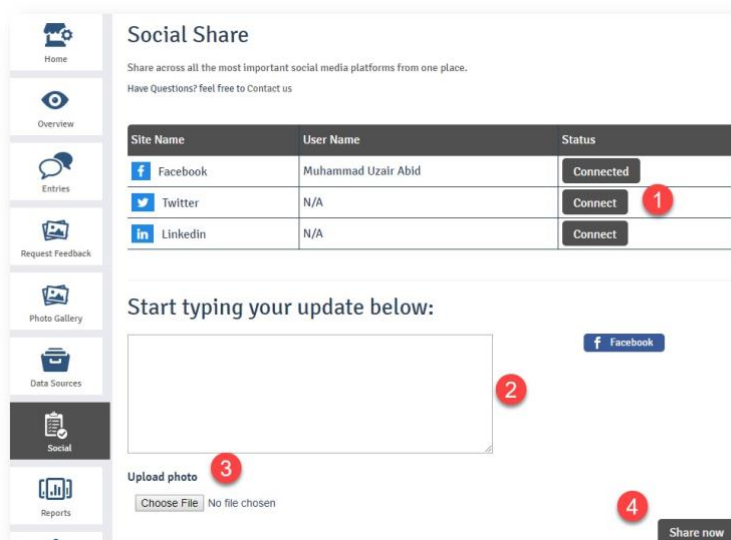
Home

Overview

Entries

Request Feedback

Photo Gallery

Data Sources

Social

Reports

Social Share

Share across all the most important social media platforms from one place.

Have Questions? feel free to Contact us

| Site Name | User Name | Status |
|---|---|---|
| Facebook | Muhammad Uzair Abid | Connected |
| Twitter | N/A | Connect |
| Linkedin | N/A | Connect |

1

Start typing your update below:

Facebook

2

Upload photo

3

Choose File No file chosen

4

Share now